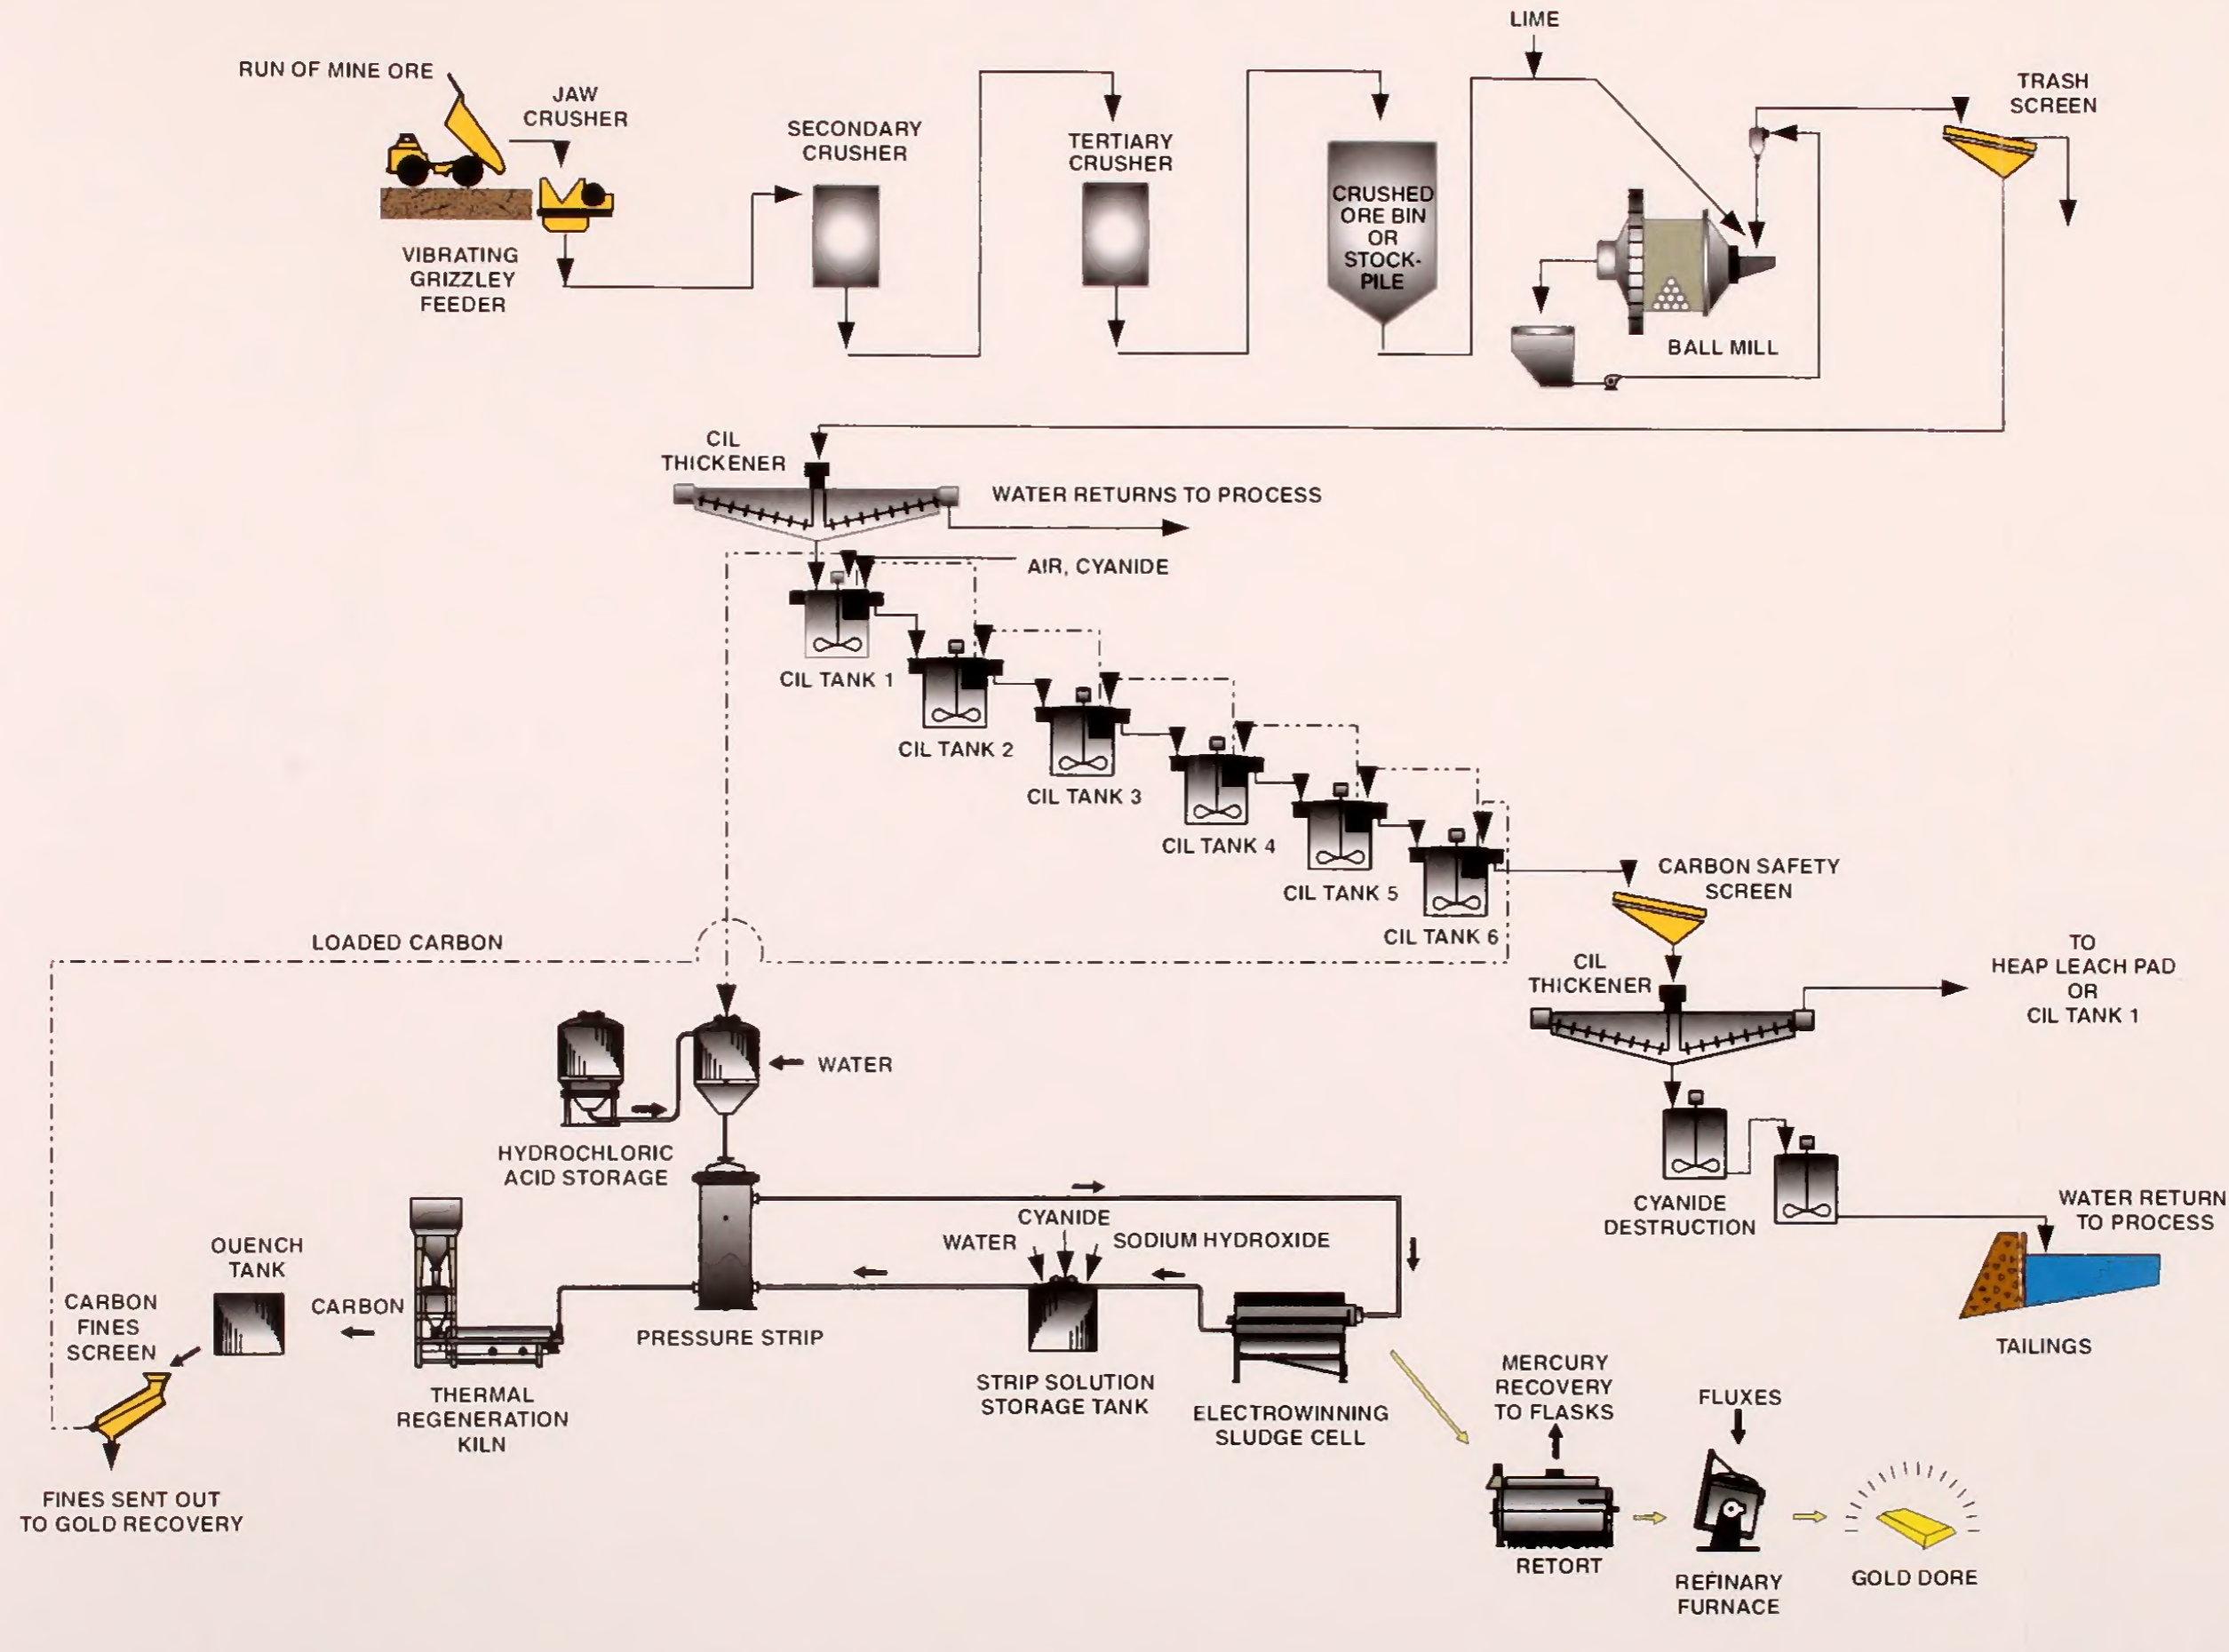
RUN OF MINE ORE

JAW CRUSHER

VIBRATING GRIZZLEY FEEDER

SECONDARY CRUSHER

TERTIARY CRUSHER

CRUSHED ORE BIN OR STOCK-PILE

LIME

BALL MILL

TRASH SCREEN

CIL THICKENER

WATER RETURNS TO PROCESS

AIR, CYANIDE

CIL TANK 1

CIL TANK 2

CIL TANK 3

CIL TANK 4

CIL TANK 5

CIL TANK 6

CARBON SAFETY SCREEN

LOADED CARBON

CIL THICKENER

TO HEAP LEACH PAD OR CIL TANK 1

WATER

HYDROCHLORIC ACID STORAGE

CYANIDE DESTRUCTION

WATER RETURN TO PROCESS

TAILINGS

CYANIDE

WATER

SODIUM HYDROXIDE

OUENCH TANK

CARBON

CARBON FINES SCREEN

PRESSURE STRIP

THERMAL REGENERATION KILN

STRIP SOLUTION STORAGE TANK

ELECTROWINNING SLUDGE CELL

MERCURY RECOVERY TO FLASKS

FLUXES

FINES SENT OUT TO GOLD RECOVERY

RETORT

REFINARY FURNACE

GOLD DORE